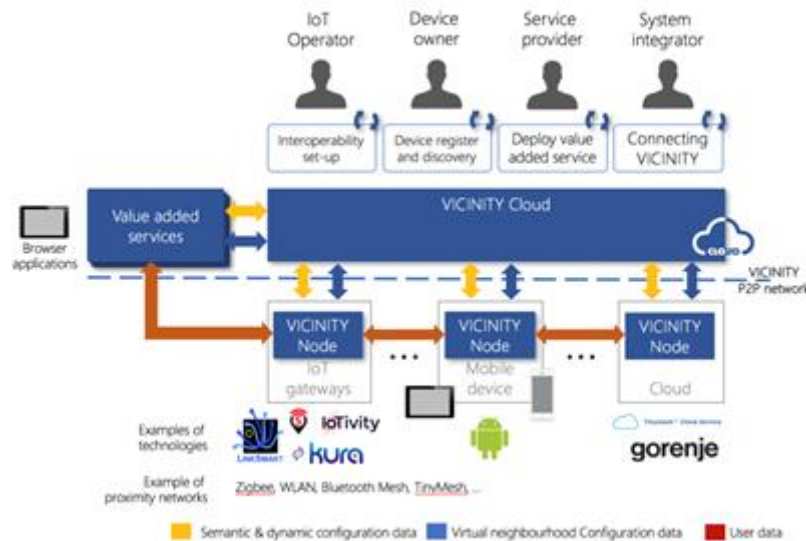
IoT Operator

Device owner

Service provider

System integrator

Interoperability set-up

Device register and discovery

Deploy value added service

Connecting VICINITY

Value added services

VICINITY Cloud

Browser applications

VICINITY P2P network

VICINITY Node

IoT gateways

VICINITY Node

Mobile device

VICINITY Node

Cloud

Examples of technologies

LinkSmart

IoTivity

kura

gorenje

Example of proximity networks

Zigbee, WLAN, Bluetooth Mesh, TinyMesh, ...

Semantic & dynamic configuration data

Virtual neighbourhood Configuration data

User data